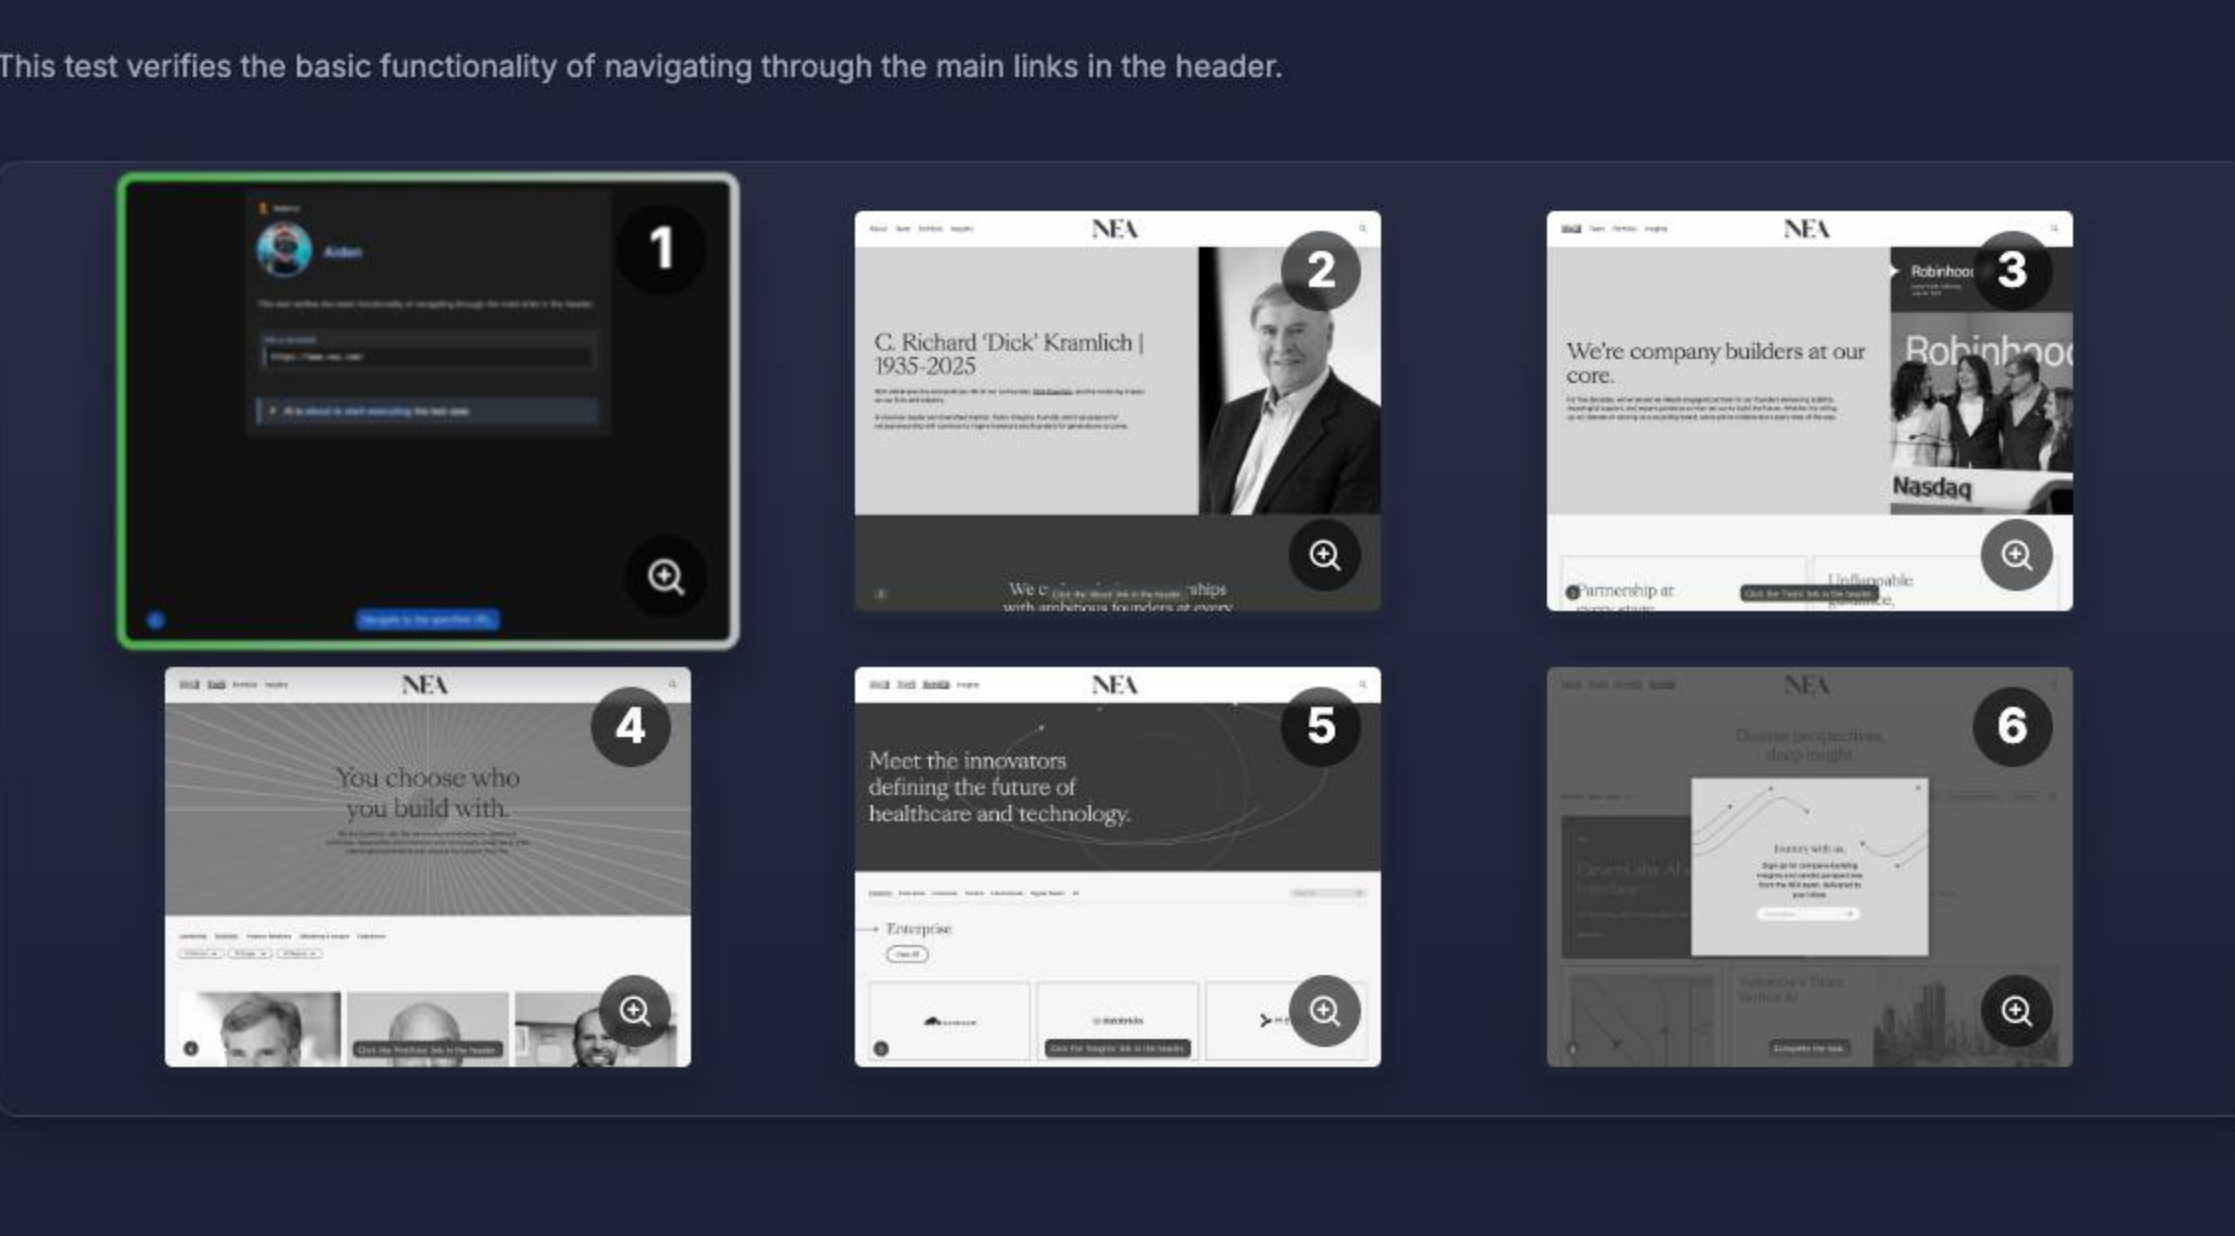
This test verifies the basic functionality of navigating through the main links in the header.

1

Aiden

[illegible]

2

NEA

C. Richard 'Dick' Kramlich | 1935-2025

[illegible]

We c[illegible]ships with ambitious founders at every

3

NEA

We're company builders at our core.

Robinhood

Robinhood

Nasdaq

Partnership at every stage

Unflappable guidance.

4

NEA

You choose who you build with.

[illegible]

5

NEA

Meet the innovators defining the future of healthcare and technology.

Enterprise

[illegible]

6

NEA

Diverse perspectives, deep insight

Journey with us

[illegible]